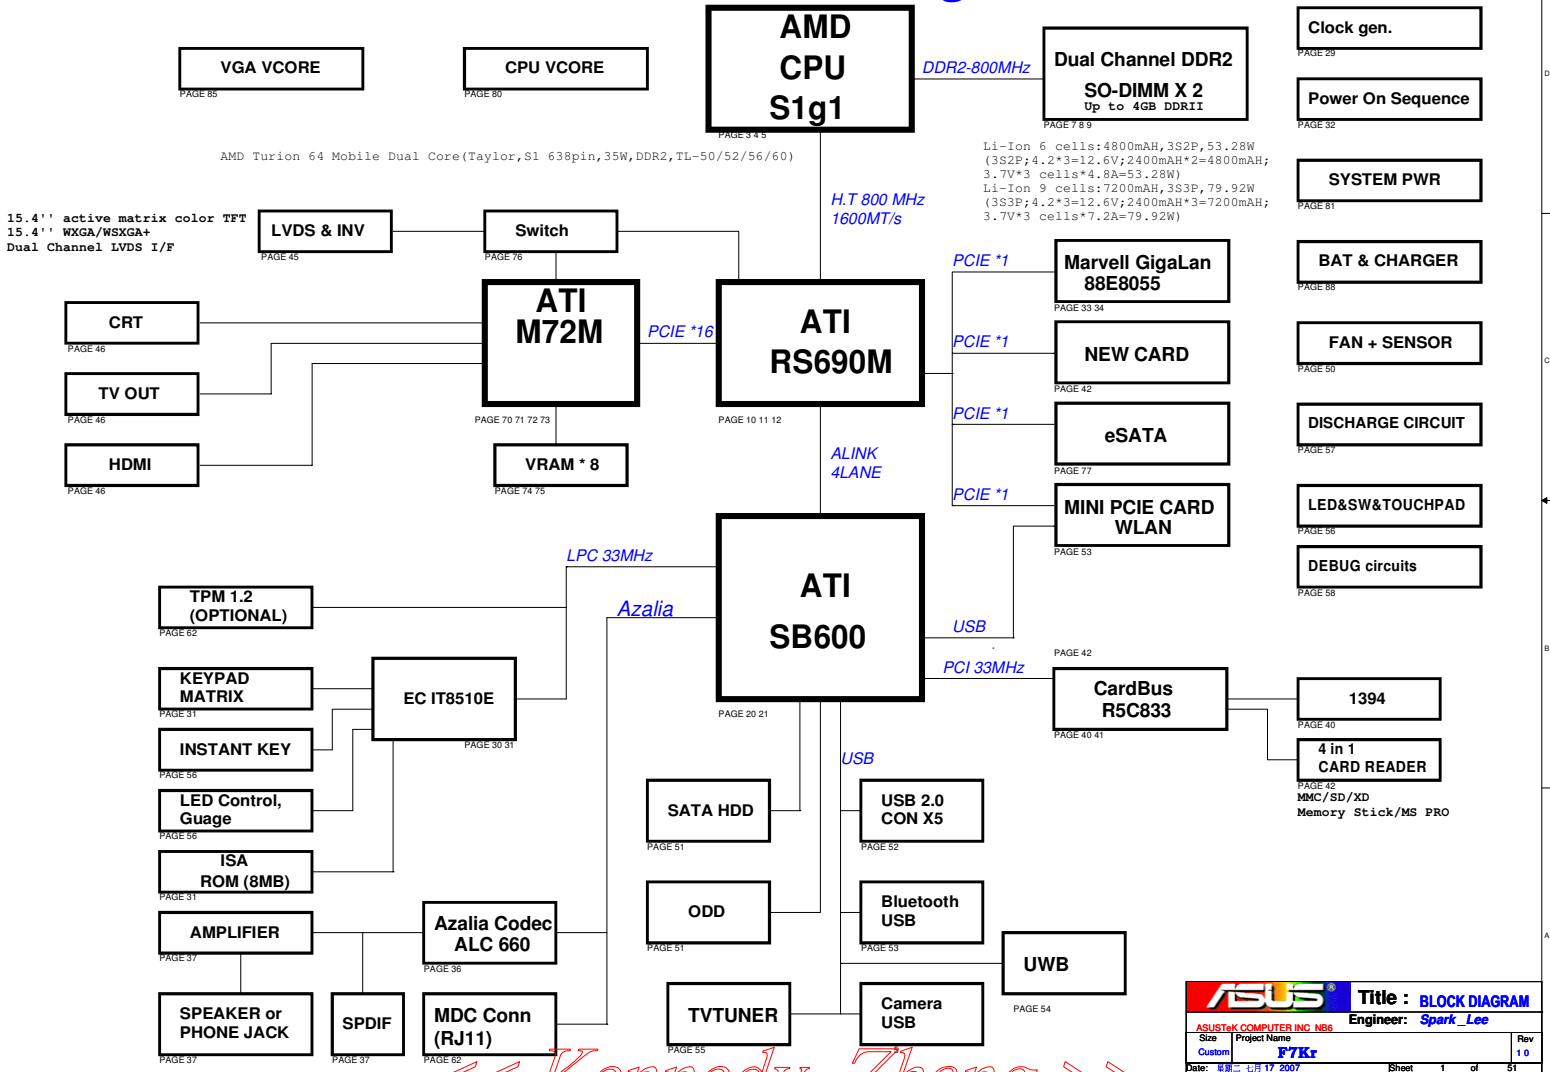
AMD CPU S1g1
PAGE 3 4 5

VGA VCORE
PAGE 85

CPU VCORE
PAGE 80

DDR2-800MHz

Dual Channel DDR2
SO-DIMM X 2
Up to 4GB DDRII
PAGE 7 8 9

Clock gen.
PAGE 29

Power On Sequence
PAGE 32

SYSTEM PWR
PAGE 81

BAT & CHARGER
PAGE 88

FAN + SENSOR
PAGE 50

DISCHARGE CIRCUIT
PAGE 57

LED&SW&TOUCHPAD
PAGE 56

DEBUG circuits
PAGE 58

AMD Turion 64 Mobile Dual Core(Taylor,S1 638pin,35W,DDR2,TL-50/52/56/60)

Li-Ion 6 cells:4800mAH,3S2P,53.28W (3S2P;4.2*3=12.6V;2400mAH*2=4800mAH; 3.7V*3 cells*4.8A=53.28W)
Li-Ion 9 cells:7200mAH,3S3P,79.92W (3S3P;4.2*3=12.6V;2400mAH*3=7200mAH; 3.7V*3 cells*7.2A=79.92W)

15.4'' active matrix color TFT
15.4'' WXGA/WSXGA+
Dual Channel LVDS I/F

LVDS & INV
PAGE 45

Switch
PAGE 76

H.T 800 MHz
1600MT/s

CRT
PAGE 46

TV OUT
PAGE 46

HDMI
PAGE 46

ATI M72M
PAGE 70 71 72 73

PCIE *16

ATI RS690M
PAGE 10 11 12

VRAM * 8
PAGE 74 75

PCIE *1
Marvell GigaLan 88E8055
PAGE 33 34

PCIE *1
NEW CARD
PAGE 42

PCIE *1
eSATA
PAGE 77

PCIE *1
MINI PCIE CARD WLAN
PAGE 53

ALINK
4LANE

LPC 33MHz

ATI SB600
PAGE 20 21

TPM 1.2 (OPTIONAL)
PAGE 62

Azalia

USB

PAGE 42
PCI 33MHz

KEYPAD MATRIX
PAGE 31

EC IT8510E
PAGE 30 31

CardBus R5C833
PAGE 40 41

1394
PAGE 40

4 in 1 CARD READER
PAGE 42
MMC/SD/XD
Memory Stick/MS PRO

INSTANT KEY
PAGE 56

USB

LED Control, Guage
PAGE 56

SATA HDD
PAGE 51

USB 2.0 CON X5
PAGE 52

ISA ROM (8MB)
PAGE 31

ODD
PAGE 51

Bluetooth USB
PAGE 53

AMPLIFIER
PAGE 37

Azalia Codec ALC 660
PAGE 36

UWB
PAGE 54

SPEAKER or PHONE JACK
PAGE 37

SPDIF
PAGE 37

MDC Conn (RJ11)
PAGE 62

TVTUNER
PAGE 55

Camera USB

Title : BLOCK DIAGRAM
ASUSTeK COMPUTER INC. NB6
Engineer: Spark_Lee
Size
Custom
Project Name
F7Kr
Rev
1.0
Date: 星期二 七月 17 2007
Sheet 1 of 51